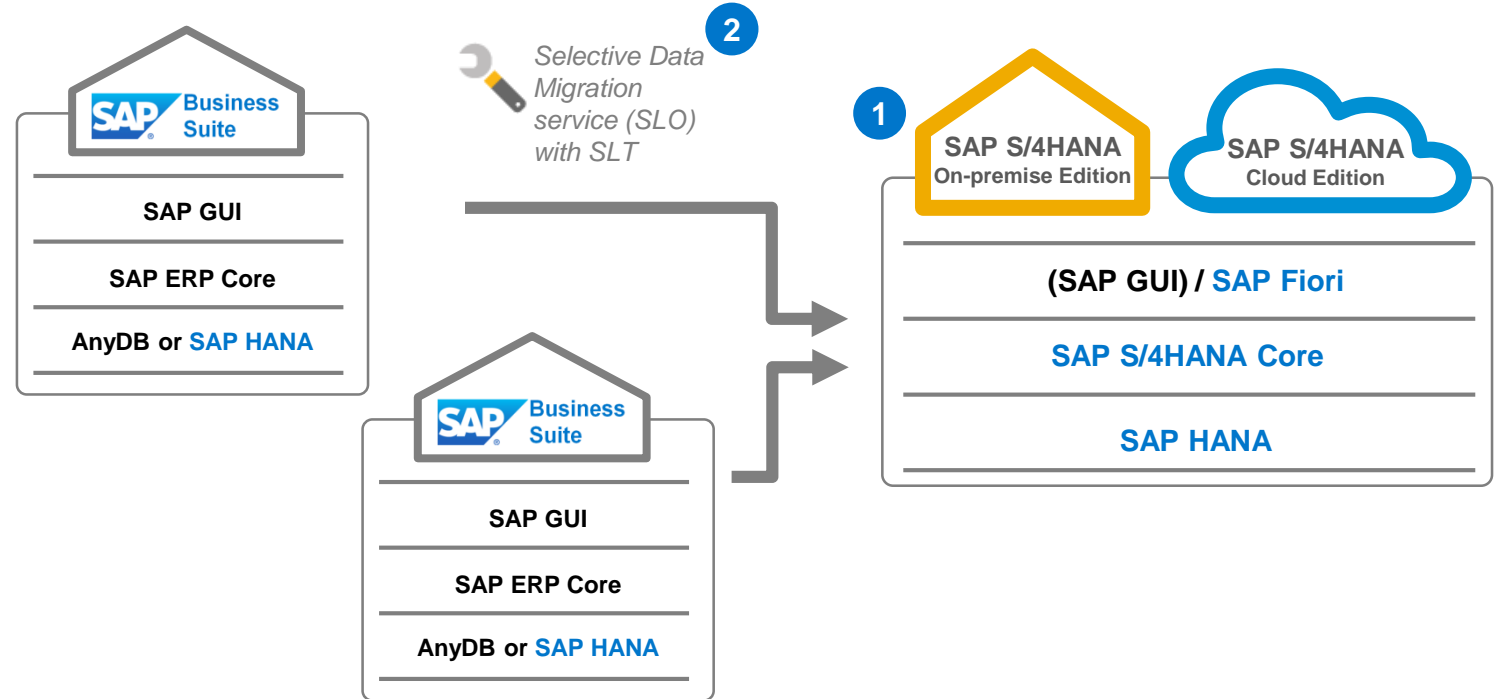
SAP Business Suite

SAP GUI

SAP ERP Core

AnyDB or SAP HANA

2

Selective Data Migration service (SLO) with SLT

1

SAP S/4HANA On-premise Edition

SAP S/4HANA Cloud Edition

(SAP GUI) / SAP Fiori

SAP S/4HANA Core

SAP HANA

SAP Business Suite

SAP GUI

SAP ERP Core

AnyDB or SAP HANA